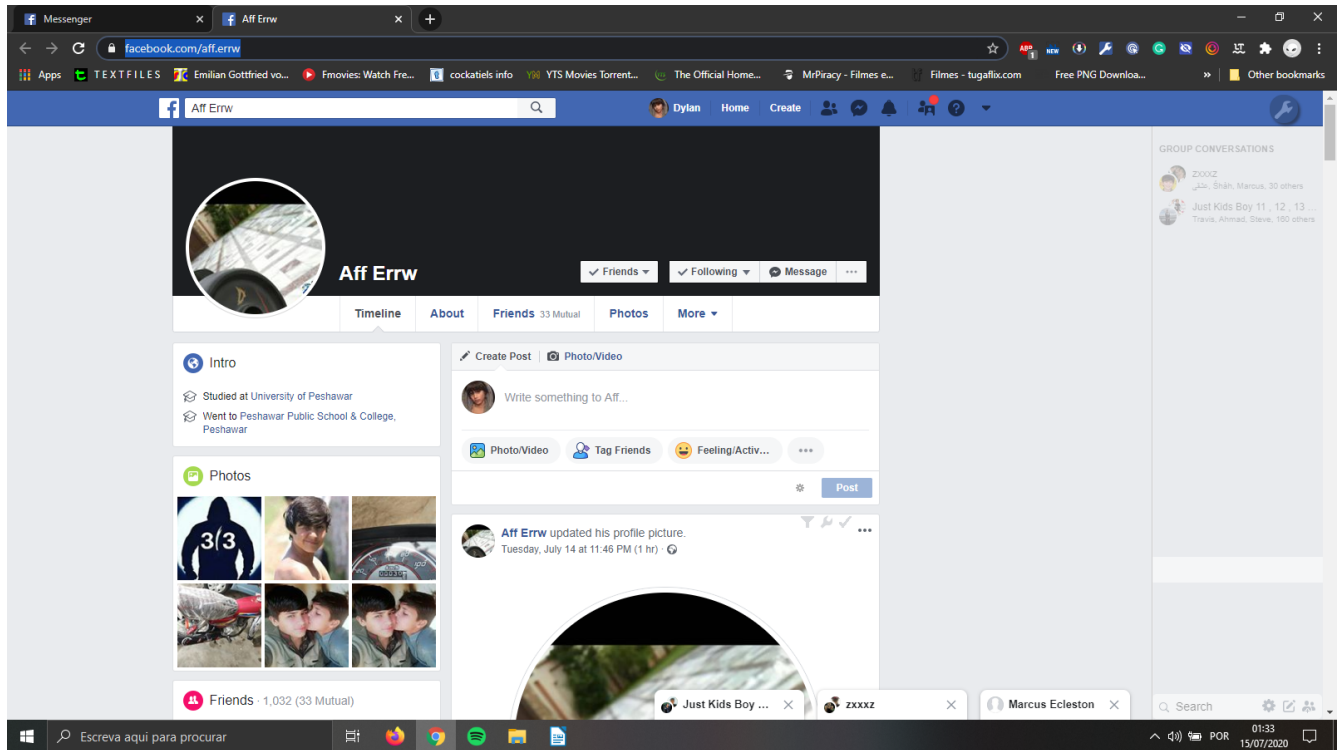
Messenger ×
Aff Errw ×
+

facebook.com/aff.errw

Apps TEXTFILES Emilian Gottfried vo... Fmovies: Watch Fre... cockatiels info YTS Movies Torrent... The Official Home... MrPiracy - Filmes e... Filmes - tugaflix.com Free PNG Downloa... » Other bookmarks

Aff Errw
Dylan Home Create

GROUP CONVERSATIONS
zxxxz
Shân, Marcus, 30 others
Just Kids Boy 11 , 12 , 13 ...
Travis, Ahmad, Steve, 180 others

Aff Errw
Friends Following Message ...
Timeline About Friends 33 Mutual Photos More

Intro
Studied at University of Peshawar
Went to Peshawar Public School & College, Peshawar

Photos

Friends · 1,032 (33 Mutual)

Create Post Photo/Video
Write something to Aff...
Photo/Video Tag Friends Feeling/Activ... ...
Post

Aff Errw updated his profile picture.
Tuesday, July 14 at 11:46 PM (1 hr) ·

Just Kids Boy ... ×
zxxxz ×
Marcus Ecleston ×
Search

Escreva aqui para procurar
POR 01:33 15/07/2020